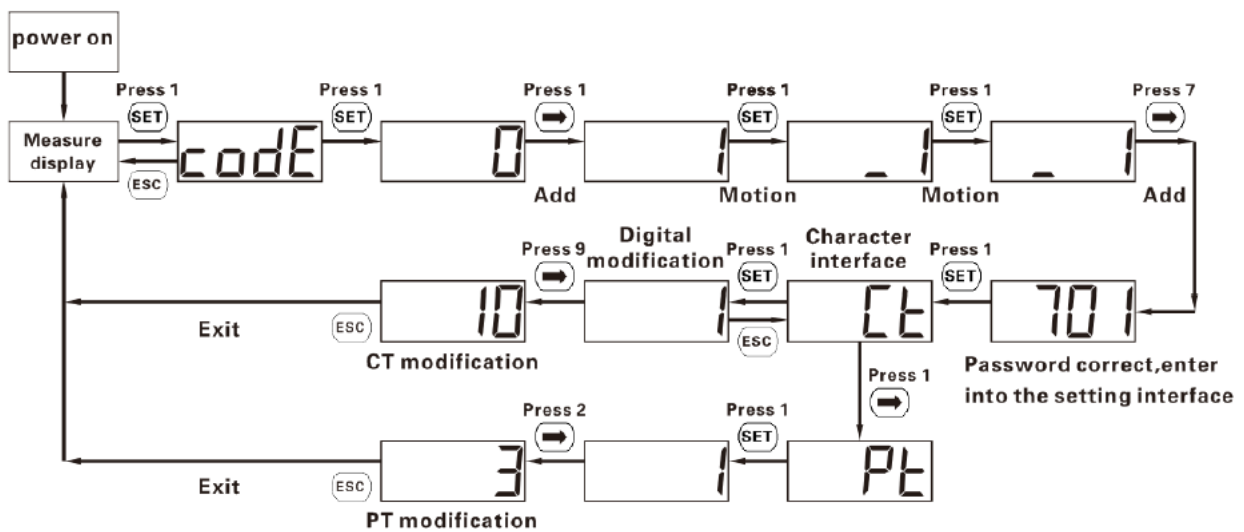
power on

Press 1 SET

Measure display

ESC

codE

Press 1 SET

0

Add

Press 1 ➡

1

Motion

Press 1 SET

_1

Motion

Press 1 SET

_1

Add

Press 7 ➡

701

Password correct,enter into the setting interface

Press 1 SET

Character interface

Ct

ESC

Press 1 SET

Digital modification

1

Press 9 ➡

10

CT modification

ESC

Exit

Press 1 ➡

Pt

Press 1 SET

1

Press 2 ➡

3

PT modification

ESC

Exit